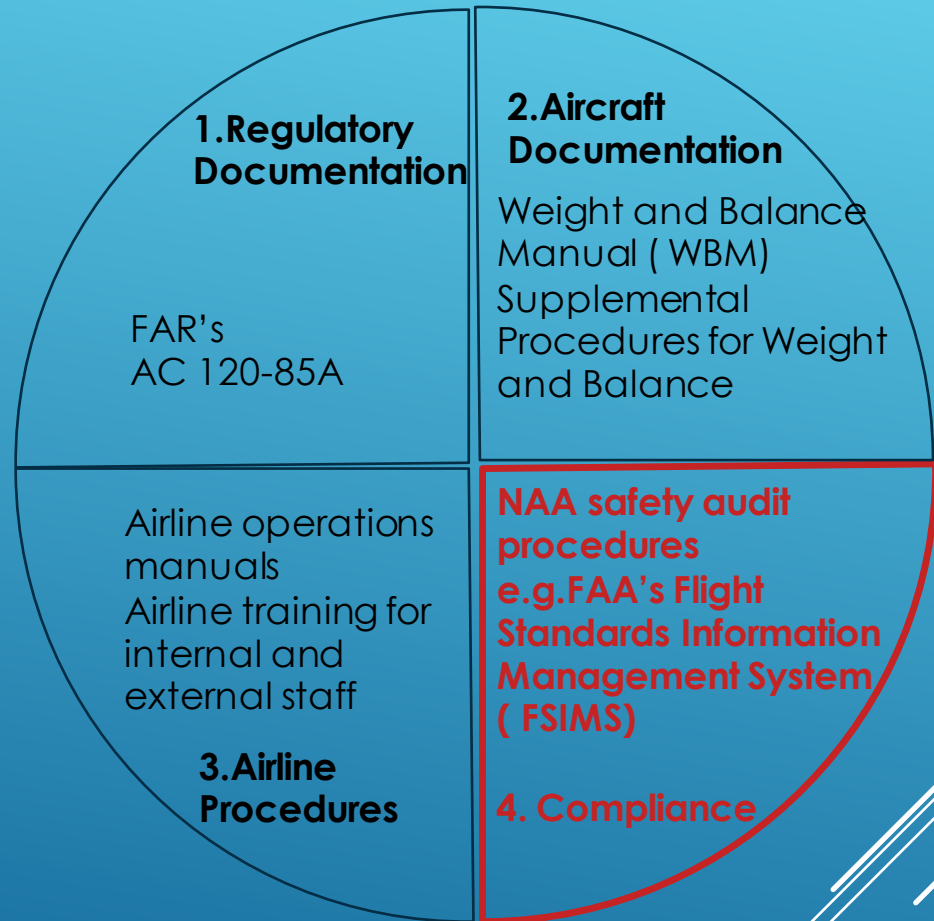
1.Regulatory Documentation

FAR's
AC 120-85A

2.Aircraft Documentation

Weight and Balance Manual ( WBM)
Supplemental Procedures for Weight and Balance

Airline operations manuals
Airline training for internal and external staff

3.Airline Procedures

NAA safety audit procedures
e.g.FAA's Flight Standards Information Management System ( FSIMS)

4. Compliance